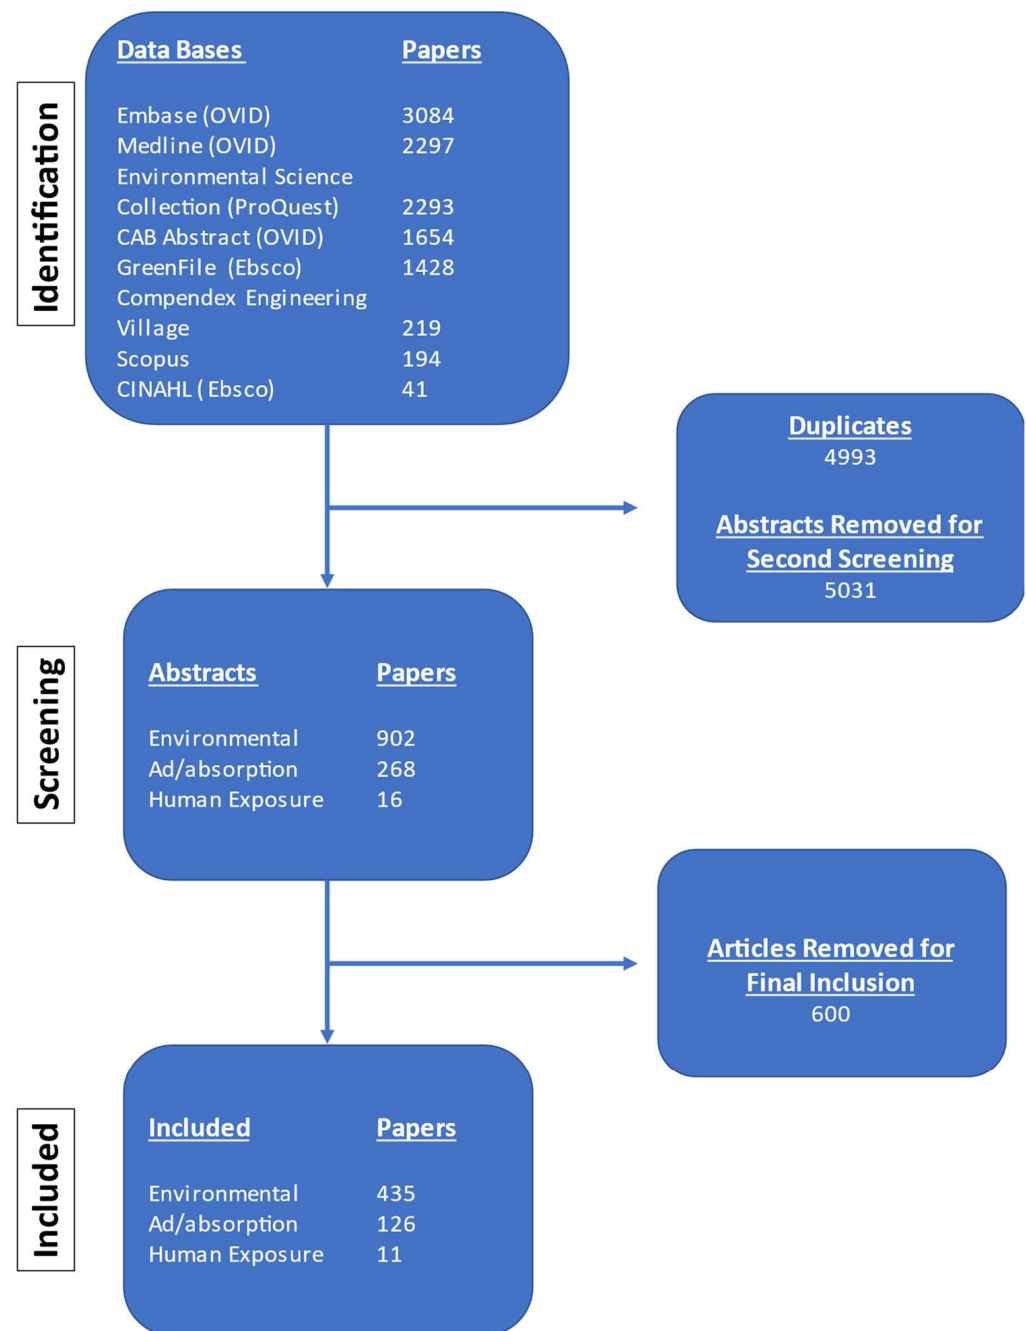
Identification

| Data Bases | Papers |
|---|---|
| Embase (OVID) | 3084 |
| Medline (OVID) | 2297 |
| Environmental Science Collection (ProQuest) | 2293 |
| CAB Abstract (OVID) | 1654 |
| GreenFile (Ebsco) | 1428 |
| Compendex Engineering Village | 219 |
| Scopus | 194 |
| CINAHL ( Ebsco) | 41 |

Duplicates
4993

Abstracts Removed for Second Screening
5031

Screening

| Abstracts | Papers |
|---|---|
| Environmental | 902 |
| Ad/absorption | 268 |
| Human Exposure | 16 |

Articles Removed for Final Inclusion
600

Included

| Included | Papers |
|---|---|
| Environmental | 435 |
| Ad/absorption | 126 |
| Human Exposure | 11 |